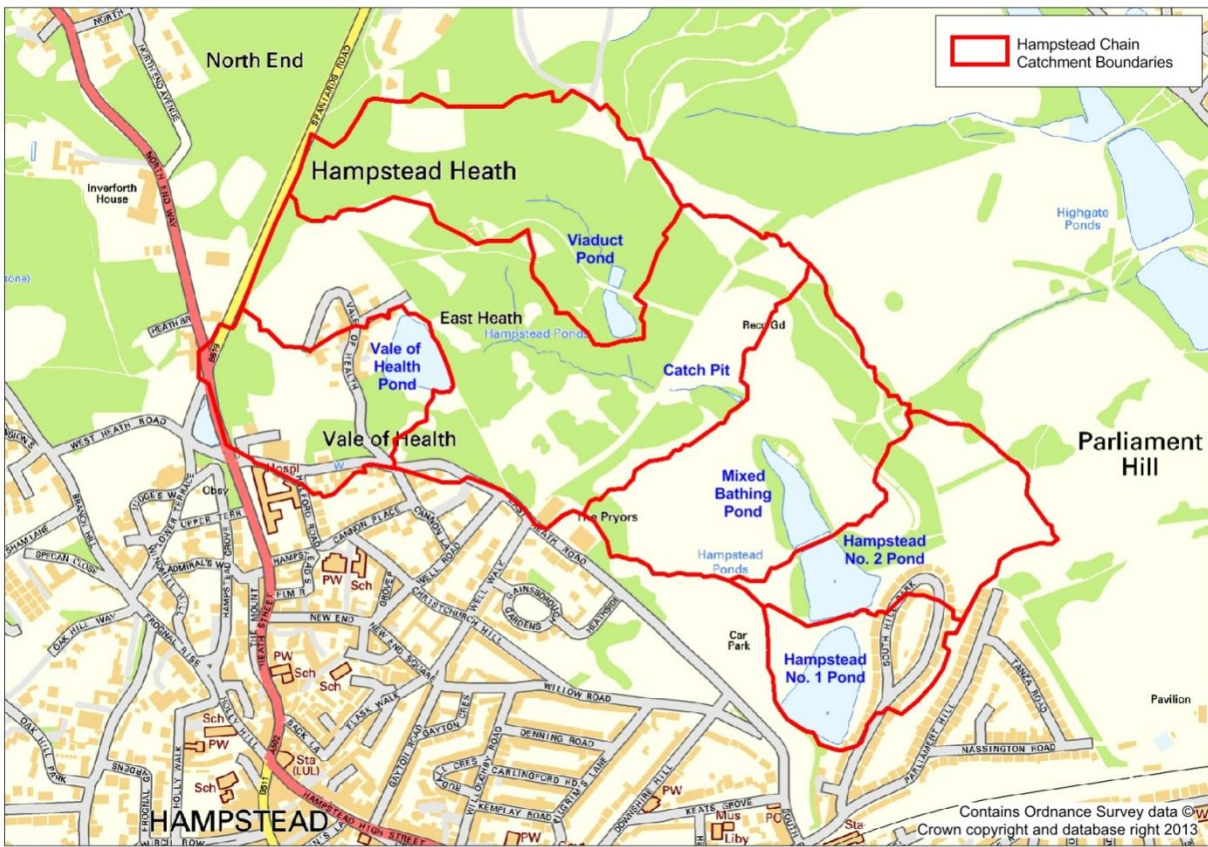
Hampstead Chain Catchment Boundaries

North End

Hampstead Heath

Inverforth House

Viaduct Pond

Highgate Ponds

East Heath

Hampstead Ponds

Vale of Health Pond

Rec Gd

Catch Pit

Vale of Health

Parliament Hill

Mixed Bathing Pond

The Pryors

Hampstead No. 2 Pond

Hampstead Ponds

Car Park

Hampstead No. 1 Pond

Pavilion

WEST HEATH ROAD

Hospl

Cbsy

PW

Sch

NEW END

WILLOW ROAD

Sch

PW

Sch

Sta (LUL)

PW

Sch

DENNING ROAD

CARLINGFORD RD

KEMPLAY ROAD

PW

Mus

Liby

PO

Sta

KEATS GROVE

NASSINGTON ROAD

HAMPSTEAD

HAMPSTEAD HIGH STREET

NORTH END WAY

SPANIARDS ROAD

NORTH END AVENUE

EAST HEATH ROAD

WELL WALK

CHRISTCHURCH HILL

FLASK WALK

GAYTON ROAD

FROGNAL RISE

OAK HILL WAY

OAK HILL PARK

HOLLY WALK

HEATH STREET

PARLIAMENT HILL

SOUTH HILL PARK

TANZA ROAD

DOWNSHIRE HILL

WELL ROAD

CANNON PLACE

ADMIRAL'S WALK

NEW END SQUARE

GAINSBOROUGH GARDENS

Contains Ordnance Survey data © Crown copyright and database right 2013